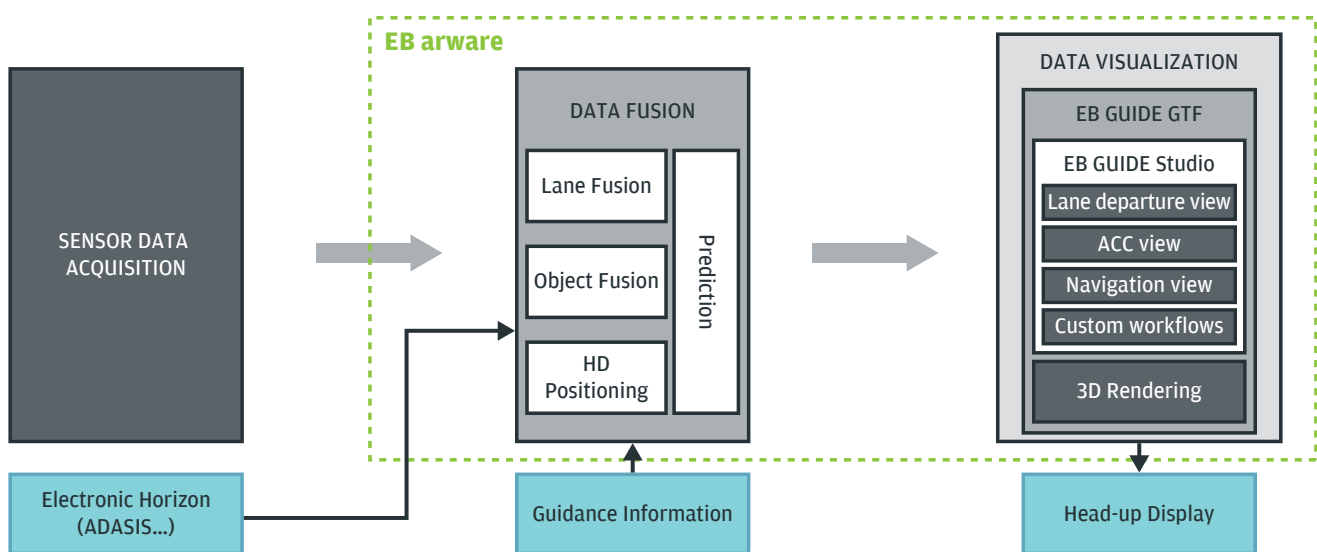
EB arware

SENSOR DATA ACQUISITION

DATA FUSION

Lane Fusion

Object Fusion

HD Positioning

Prediction

DATA VISUALIZATION

EB GUIDE GTF

EB GUIDE Studio

Lane departure view

ACC view

Navigation view

Custom workflows

3D Rendering

Electronic Horizon (ADASIS...)

Guidance Information

Head-up Display